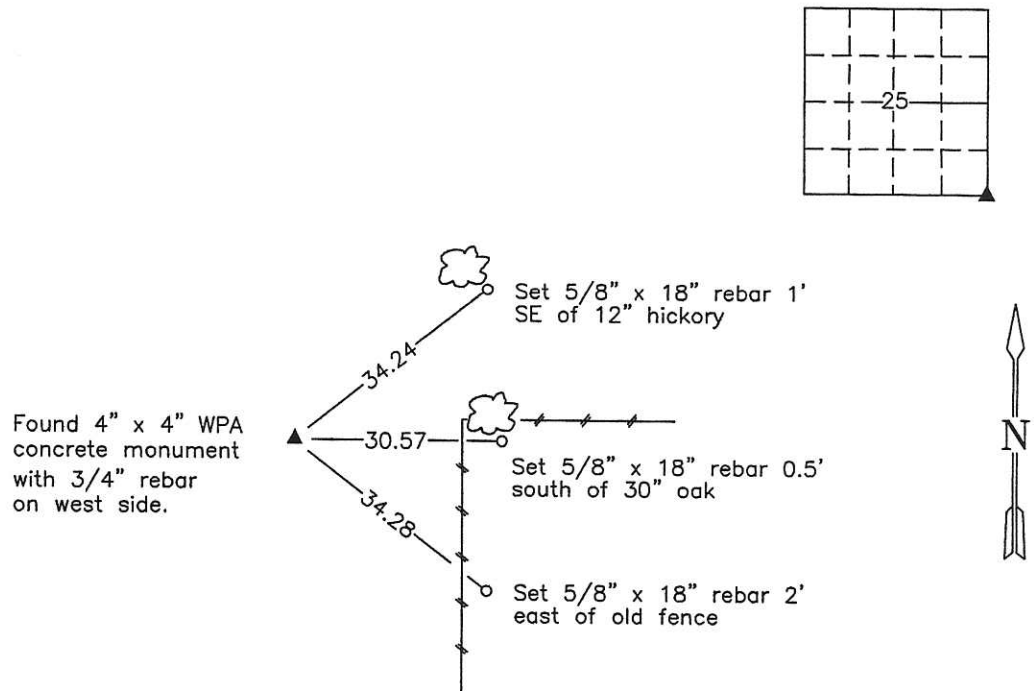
25

Set 5/8" x 18" rebar 1' SE of 12" hickory

34.24

Found 4" x 4" WPA concrete monument with 3/4" rebar on west side.

30.57

Set 5/8" x 18" rebar 0.5' south of 30" oak

34.28

Set 5/8" x 18" rebar 2' east of old fence

N